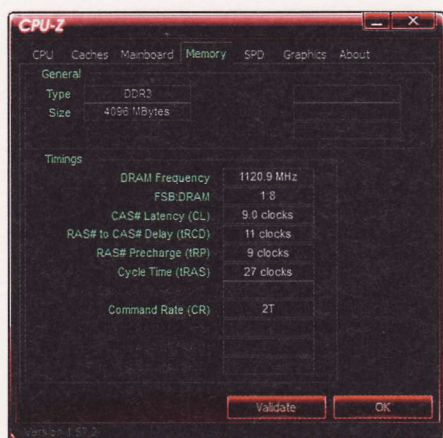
CPU-Z

CPU Caches Mainboard Memory SPD Graphics About

General
Type DDR3
Size 4096 MBytes

Timings
DRAM Frequency 1120.9 MHz
FSB:DRAM 1:8
CAS# Latency (CL) 9.0 clocks
RAS# to CAS# Delay (tRCD) 11 clocks
RAS# Precharge (tRP) 9 clocks
Cycle Time (tRAS) 27 clocks
Command Rate (CR) 2T

Version 1.57.2
Validate
OK